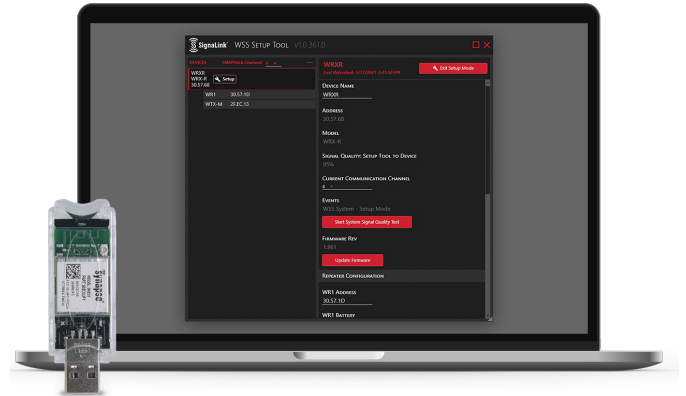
SignaLink WSS Setup Tool v1.0.361.0

Devices SMARTlink Channel 8

WRXR
WRX-R
30.57.68
Setup

WR1 30.57.1D
WTX-M 2F.EC.13

WRXR
Last Refreshed: 5/17/2021 3:45:50 PM
Exit Setup Mode

Device Name
WRXR

Address
30.57.68

Model
WRX-R

Signal Quality: Setup Tool to Device
85%

Current Communication Channel
8

Events
WSS System - Setup Mode
Start System Signal Quality Test

Firmware Rev
1.361
Update Firmware

Repeater Configuration

WR1 Address
30.57.1D

WR1 Battery